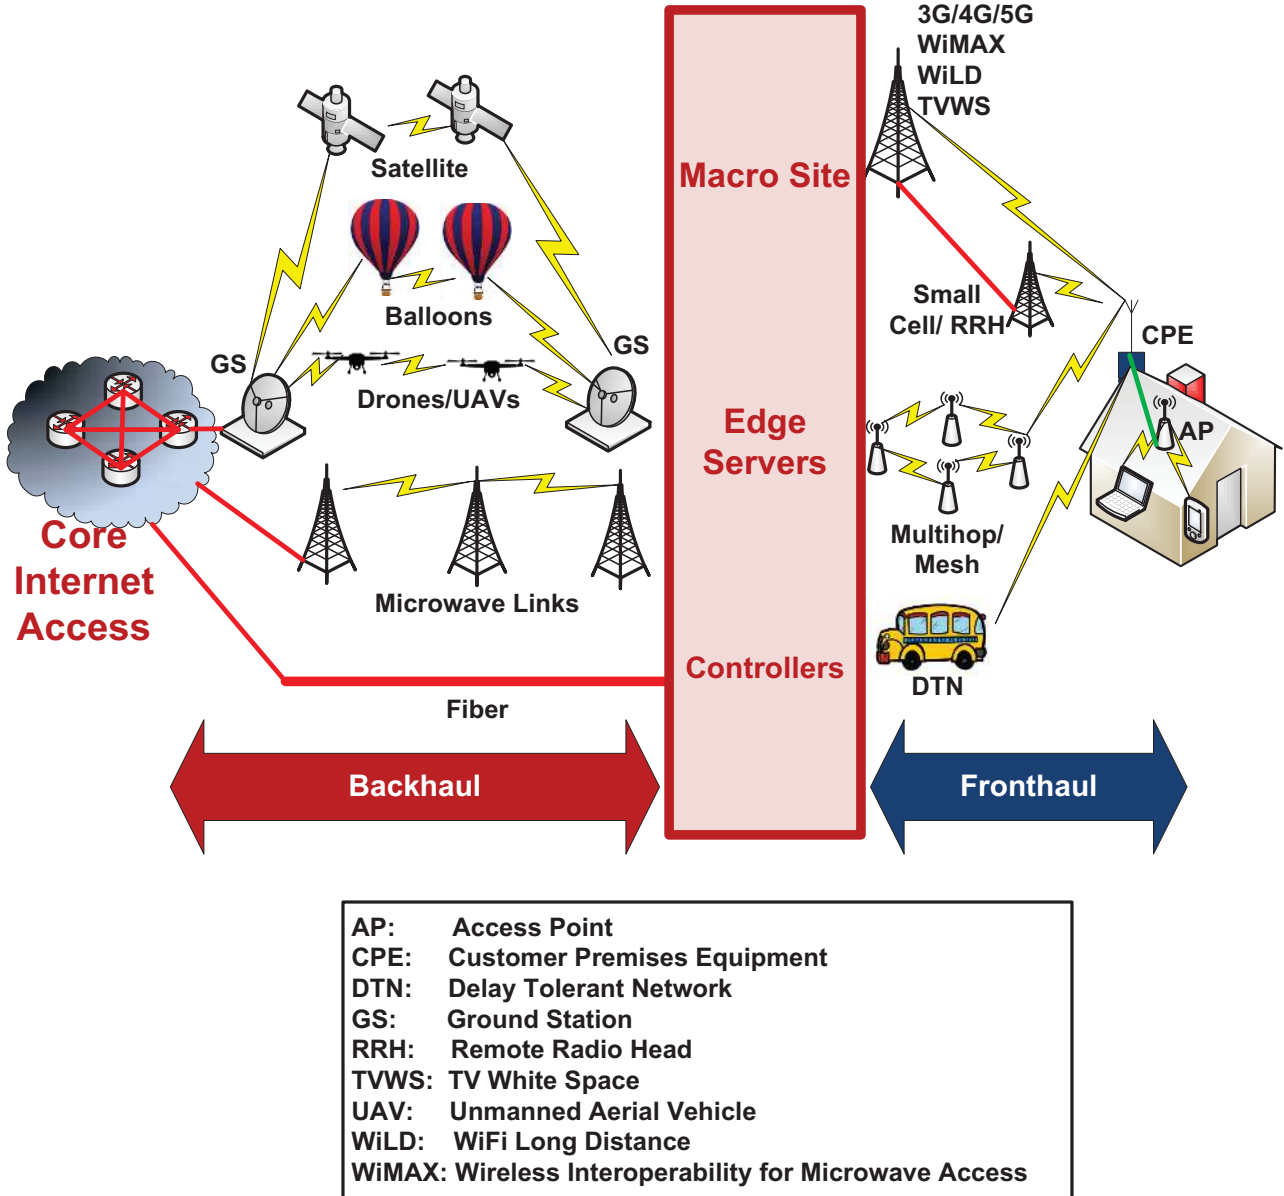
3G/4G/5G
WiMAX
WiLD
TVWS

Satellite

Macro Site

Balloons

Small Cell/ RRH

CPE

GS

GS

Drones/UAVs

Edge Servers

AP

Core Internet Access

Multihop/ Mesh

Microwave Links

Controllers

DTN

Fiber

Backhaul

Fronthaul

| | |
|---|---|
| AP: | Access Point |
| CPE: | Customer Premises Equipment |
| DTN: | Delay Tolerant Network |
| GS: | Ground Station |
| RRH: | Remote Radio Head |
| TVWS: | TV White Space |
| UAV: | Unmanned Aerial Vehicle |
| WiLD: | WiFi Long Distance |
| WiMAX: | Wireless Interoperability for Microwave Access |